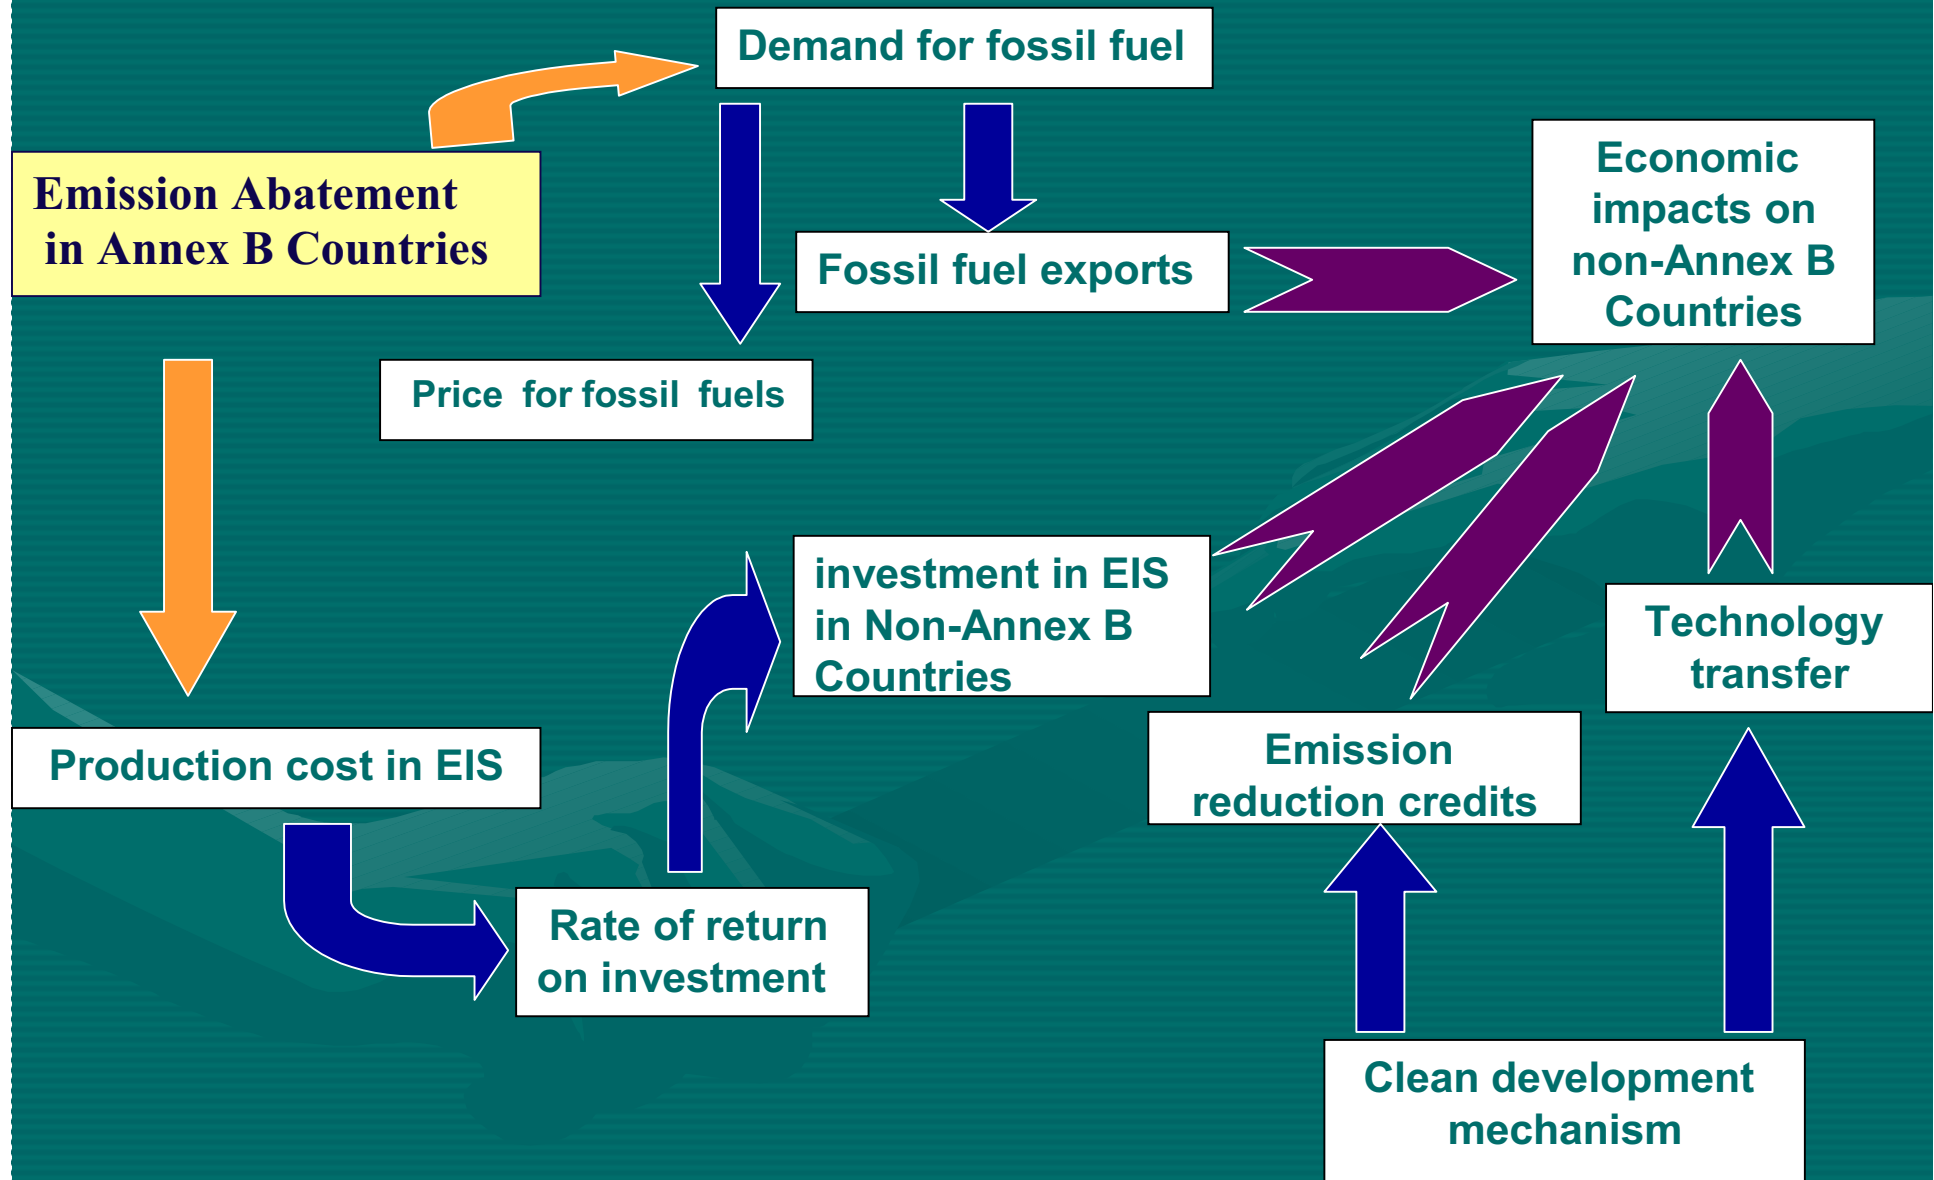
Demand for fossil fuel

Emission Abatement in Annex B Countries

Fossil fuel exports

Economic impacts on non-Annex B Countries

Price for fossil fuels

investment in EIS in Non-Annex B Countries

Technology transfer

Emission reduction credits

Production cost in EIS

Rate of return on investment

Clean development mechanism